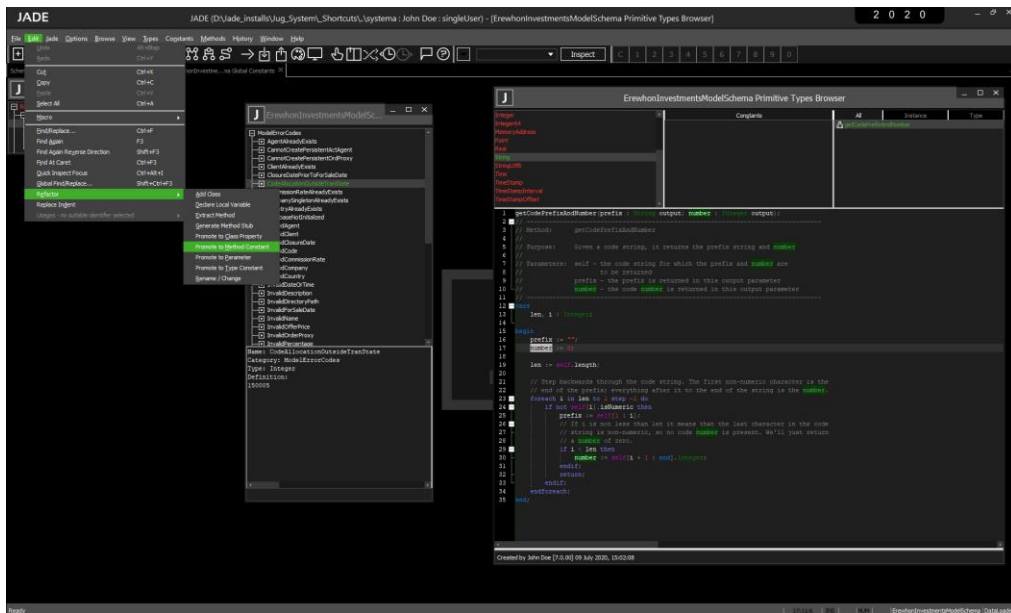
JADE

JADE (D:\Jade_installs\Jug_System\_Shortcuts\.\systema : John Doe : singleUser) - [ErewhonInvestmentsModelSchema Primitive Types Browser]

2 0 2 0

File Edit Jade Options Browse View Types Constants Methods History Window Help

Undo Alt+Bksp
Redo Ctrl+Y
Cut Ctrl+X
Copy Ctrl+C
Paste Ctrl+V
Select All Ctrl+A
Macro
Find/Replace... Ctrl+F
Find Again F3
Find Again Reverse Direction Shift+F3
Find At Caret Ctrl+F3
Quick Inspect Focus Ctrl+Alt+I
Global Find/Replace... Shift+Ctrl+F3
Refactor
Replace Indent
Usages - no suitable identifier selected

Add Class
Declare Local Variable
Extract Method
Generate Method Stub
Promote to Class Property
Promote to Method Constant
Promote to Parameter
Promote to Type Constant
Rename / Change

Inspect

ErewhonInvestmentsModelSc...

ModelErrorCodes
AgentAlreadyExists
CannotCreatePersistentAcAgent
CannotCreatePersistentOrdProxy
ClientAlreadyExists
ClosureDatePriorToForSaleDate
CodeAllocationOutsideTranState
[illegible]
InvalidDateOrTime
InvalidDescription
InvalidDirectoryPath
InvalidForSaleDate
InvalidName
InvalidOfferPrice
InvalidOrderProxy
InvalidPercentage

Name: CodeAllocationOutsideTranState
Category: ModelErrorCodes
Type: Integer
Definition:
150005

ErewhonInvestmentsModelSchema Primitive Types Browser

Integer
Integer64
MemoryAddress
Point
Real
String
StringUtf8
Time
TimeStamp
TimeStampInterval
TimeStampOffset

Constants

All Instance Type
getCodePrefixAndNumber

1 getCodePrefixAndNumber(prefix : String output; number : Integer output);
2 // ---------------------------------------------------------------
3 // Method: getCodePrefixAndNumber
4 //
5 // Purpose: Given a code string, it returns the prefix string and number
6 //
7 // Parameters: self - the code string for which the prefix and number are
8 // to be returned
9 // prefix - the prefix is returned in this output parameter
10 // number - the code number is returned in this output parameter
11 // ---------------------------------------------------------------
12 vars
13 len, i : Integer;
14
15 begin
16 prefix := "";
17 number := 0;
18
19 len := self.length;
20
21 // Step backwards through the code string. The first non-numeric character is the
22 // end of the prefix; everything after it to the end of the string is the number.
23 foreach i in len to 1 step -1 do
24 if not self[i].isNumeric then
25 prefix := self[1 : i];
26 // If i is not less than len it means that the last character in the code
27 // string is non-numeric, so no code number is present. We'll just return
28 // a number of zero.
29 if i < len then
30 number := self[i + 1 : end].Integer;
31 endif;
32 return;
33 endif;
34 endforeach;
35 end;

Created by John Doe [7.0.00] 09 July 2020, 15:02:08

Ready